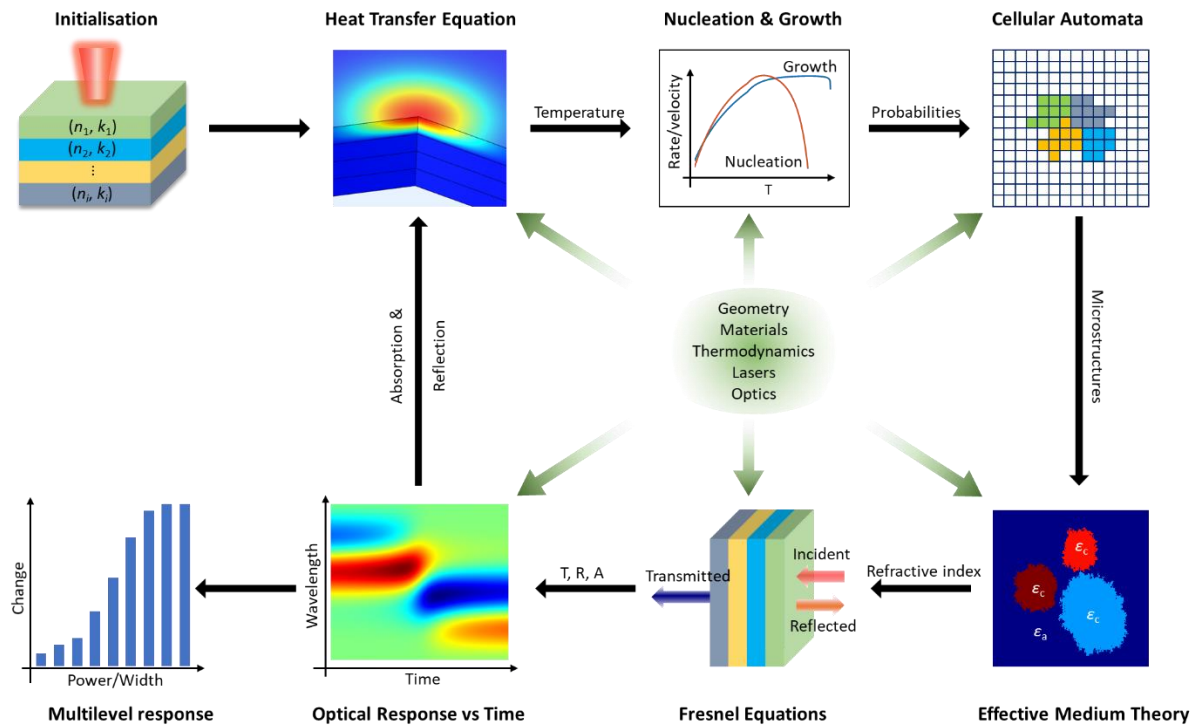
Initialisation

$(n_1, k_1)$
$(n_2, k_2)$
$\vdots$
$(n_i, k_i)$

Heat Transfer Equation

Temperature

Nucleation & Growth

Growth
Rate/velocity
Nucleation
T

Probabilities

Cellular Automata

Absorption &
Reflection

Geometry
Materials
Thermodynamics
Lasers
Optics

Microstructures

Change
Power/Width

Multilevel response

Wavelength
Time

Optical Response vs Time

T, R, A

Transmitted
Incident
Reflected

Fresnel Equations

Refractive index

$\varepsilon_c$
$\varepsilon_c$
$\varepsilon_c$
$\varepsilon_a$

Effective Medium Theory